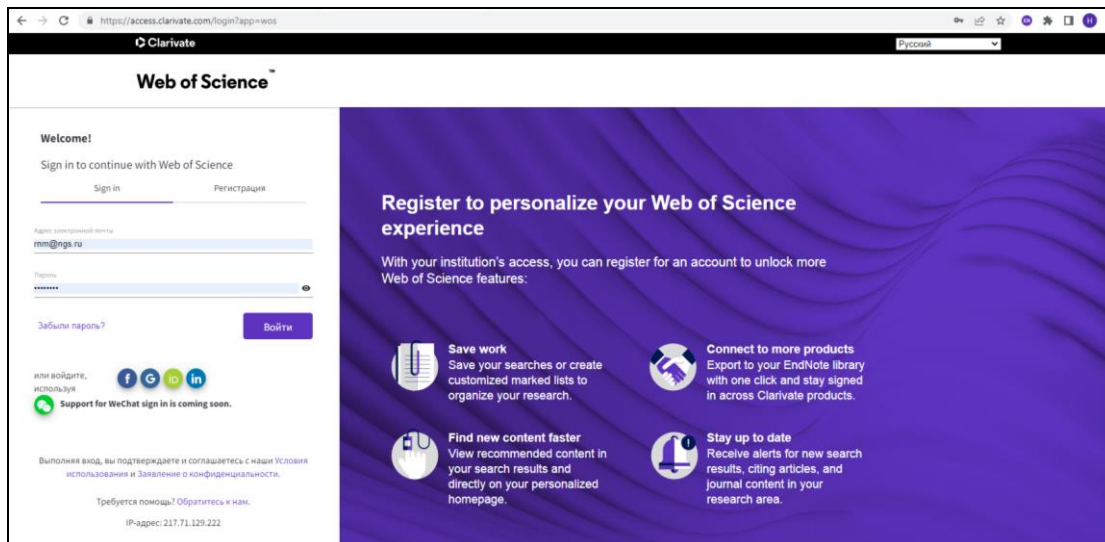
https://access.clarivate.com/login?app=wos

Clarivate

Русский

Web of Science™

Welcome!

Sign in to continue with Web of Science

Sign in

Регистрация

Адрес электронной почты

rnm@ngs.ru

Пароль

••••••••

Забыли пароль?

Войти

или войдите, используя

Support for WeChat sign in is coming soon.

Выполняя вход, вы подтверждаете и соглашаетесь с наши Условия использования и Заявление о конфиденциальности.

Требуется помощь? Обратитесь к нам.

IP-адрес: 217.71.129.222

Register to personalize your Web of Science experience

With your institution's access, you can register for an account to unlock more Web of Science features:

Save work
Save your searches or create customized marked lists to organize your research.

Connect to more products
Export to your EndNote library with one click and stay signed in across Clarivate products.

Find new content faster
View recommended content in your search results and directly on your personalized homepage.

Stay up to date
Receive alerts for new search results, citing articles, and journal content in your research area.